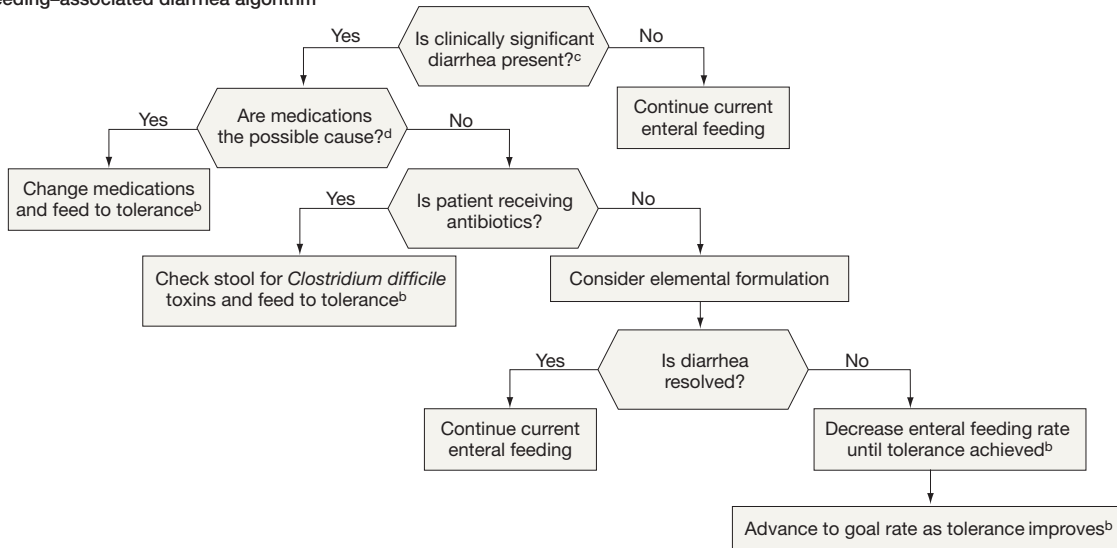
eeding-associated diarrhea algorithm

Is clinically significant diarrhea present?$^{c}$

Yes

No

Continue current enteral feeding

Are medications the possible cause?$^{d}$

Yes

No

Change medications and feed to tolerance$^{b}$

Is patient receiving antibiotics?

Yes

No

Check stool for *Clostridium difficile* toxins and feed to tolerance$^{b}$

Consider elemental formulation

Is diarrhea resolved?

Yes

No

Continue current enteral feeding

Decrease enteral feeding rate until tolerance achieved$^{b}$

Advance to goal rate as tolerance improves$^{b}$